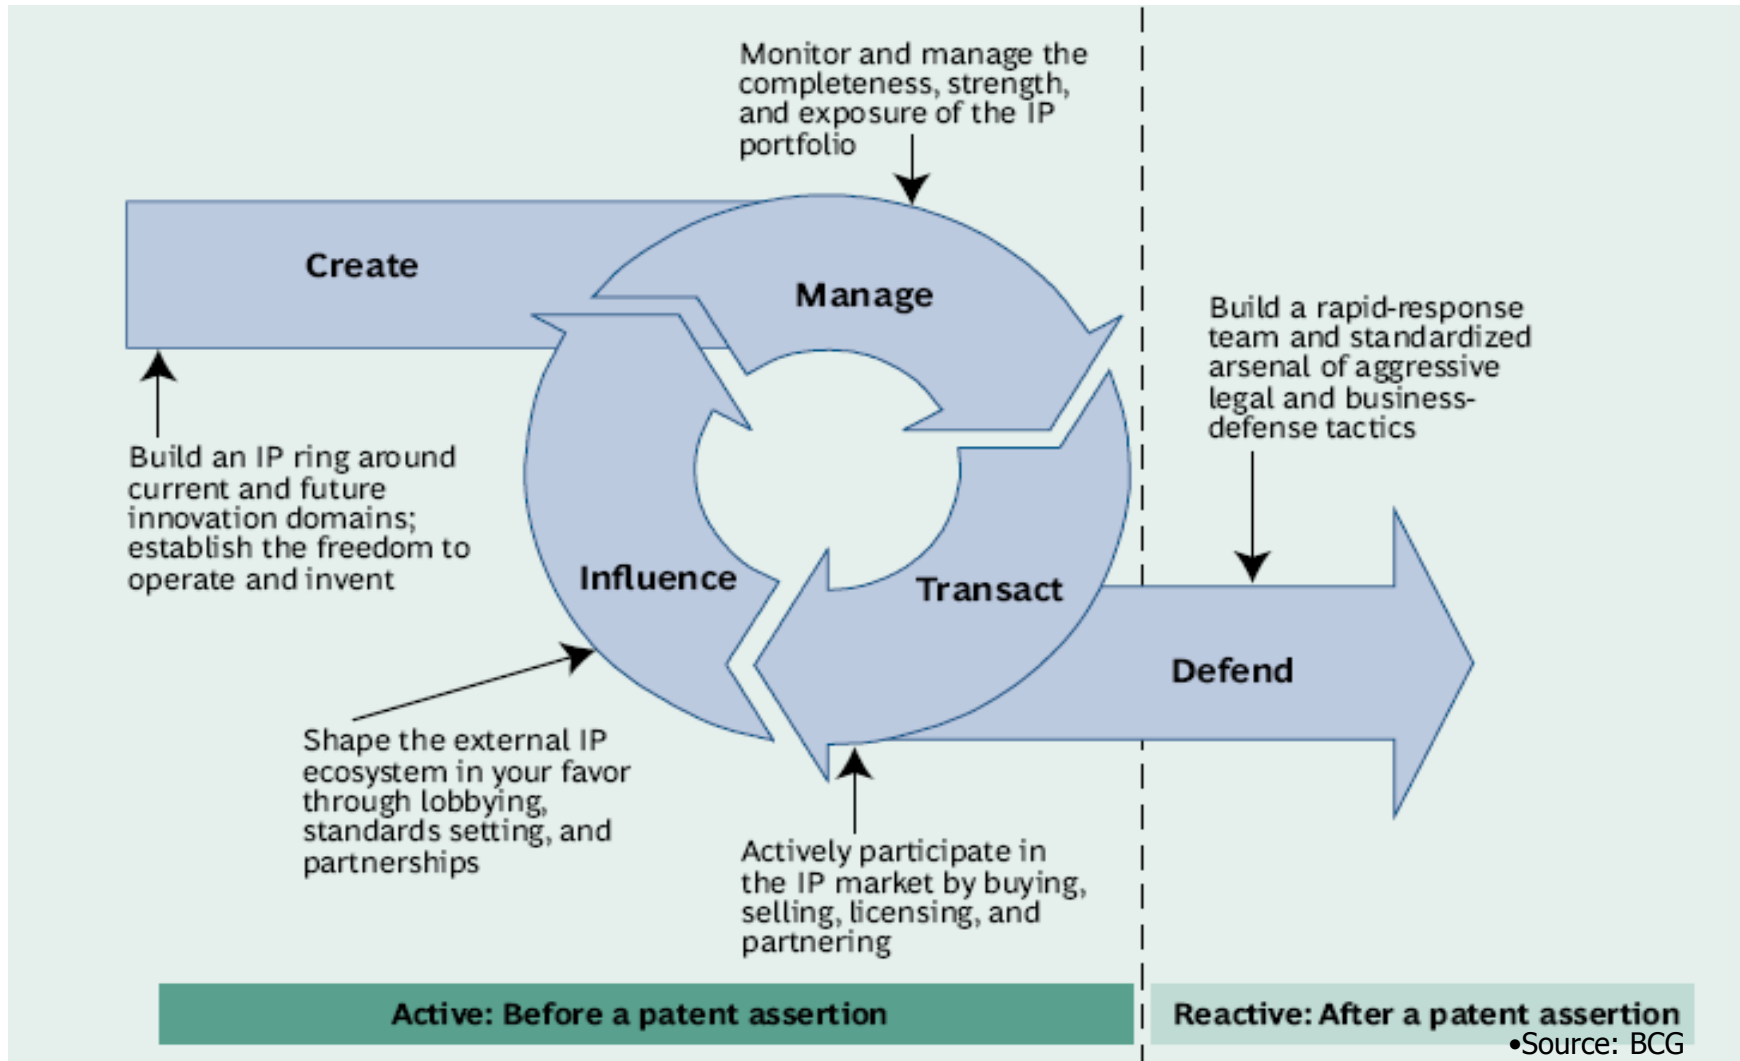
Monitor and manage the completeness, strength, and exposure of the IP portfolio

Create

Manage

Build a rapid-response team and standardized arsenal of aggressive legal and business-defense tactics

Build an IP ring around current and future innovation domains; establish the freedom to operate and invent

Influence

Transact

Defend

Shape the external IP ecosystem in your favor through lobbying, standards setting, and partnerships

Actively participate in the IP market by buying, selling, licensing, and partnering

Active: Before a patent assertion

Reactive: After a patent assertion

•Source: BCG